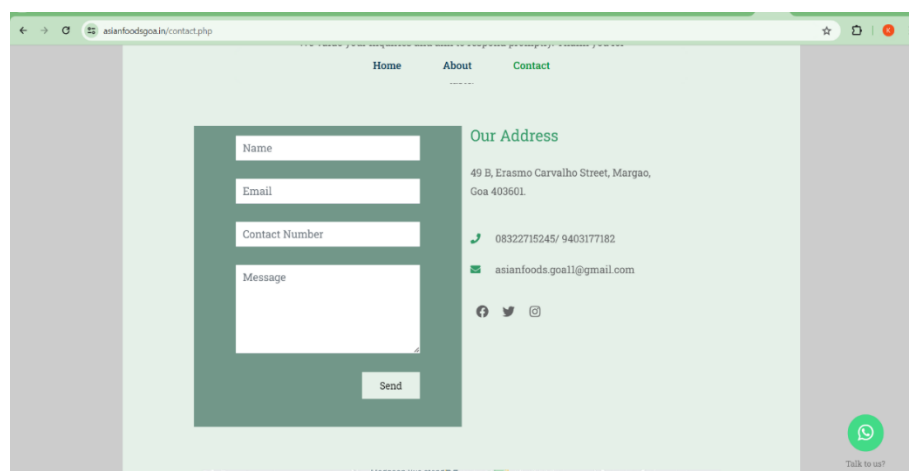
asianfoodsgoa.in/contact.php

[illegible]

Home About Contact

Name

Email

Contact Number

Message

Send

Our Address

49 B, Erasmo Carvalho Street, Margao, Goa 403601.

08322715245/ 9403177182

asianfoods.goa11@gmail.com

Talk to us?